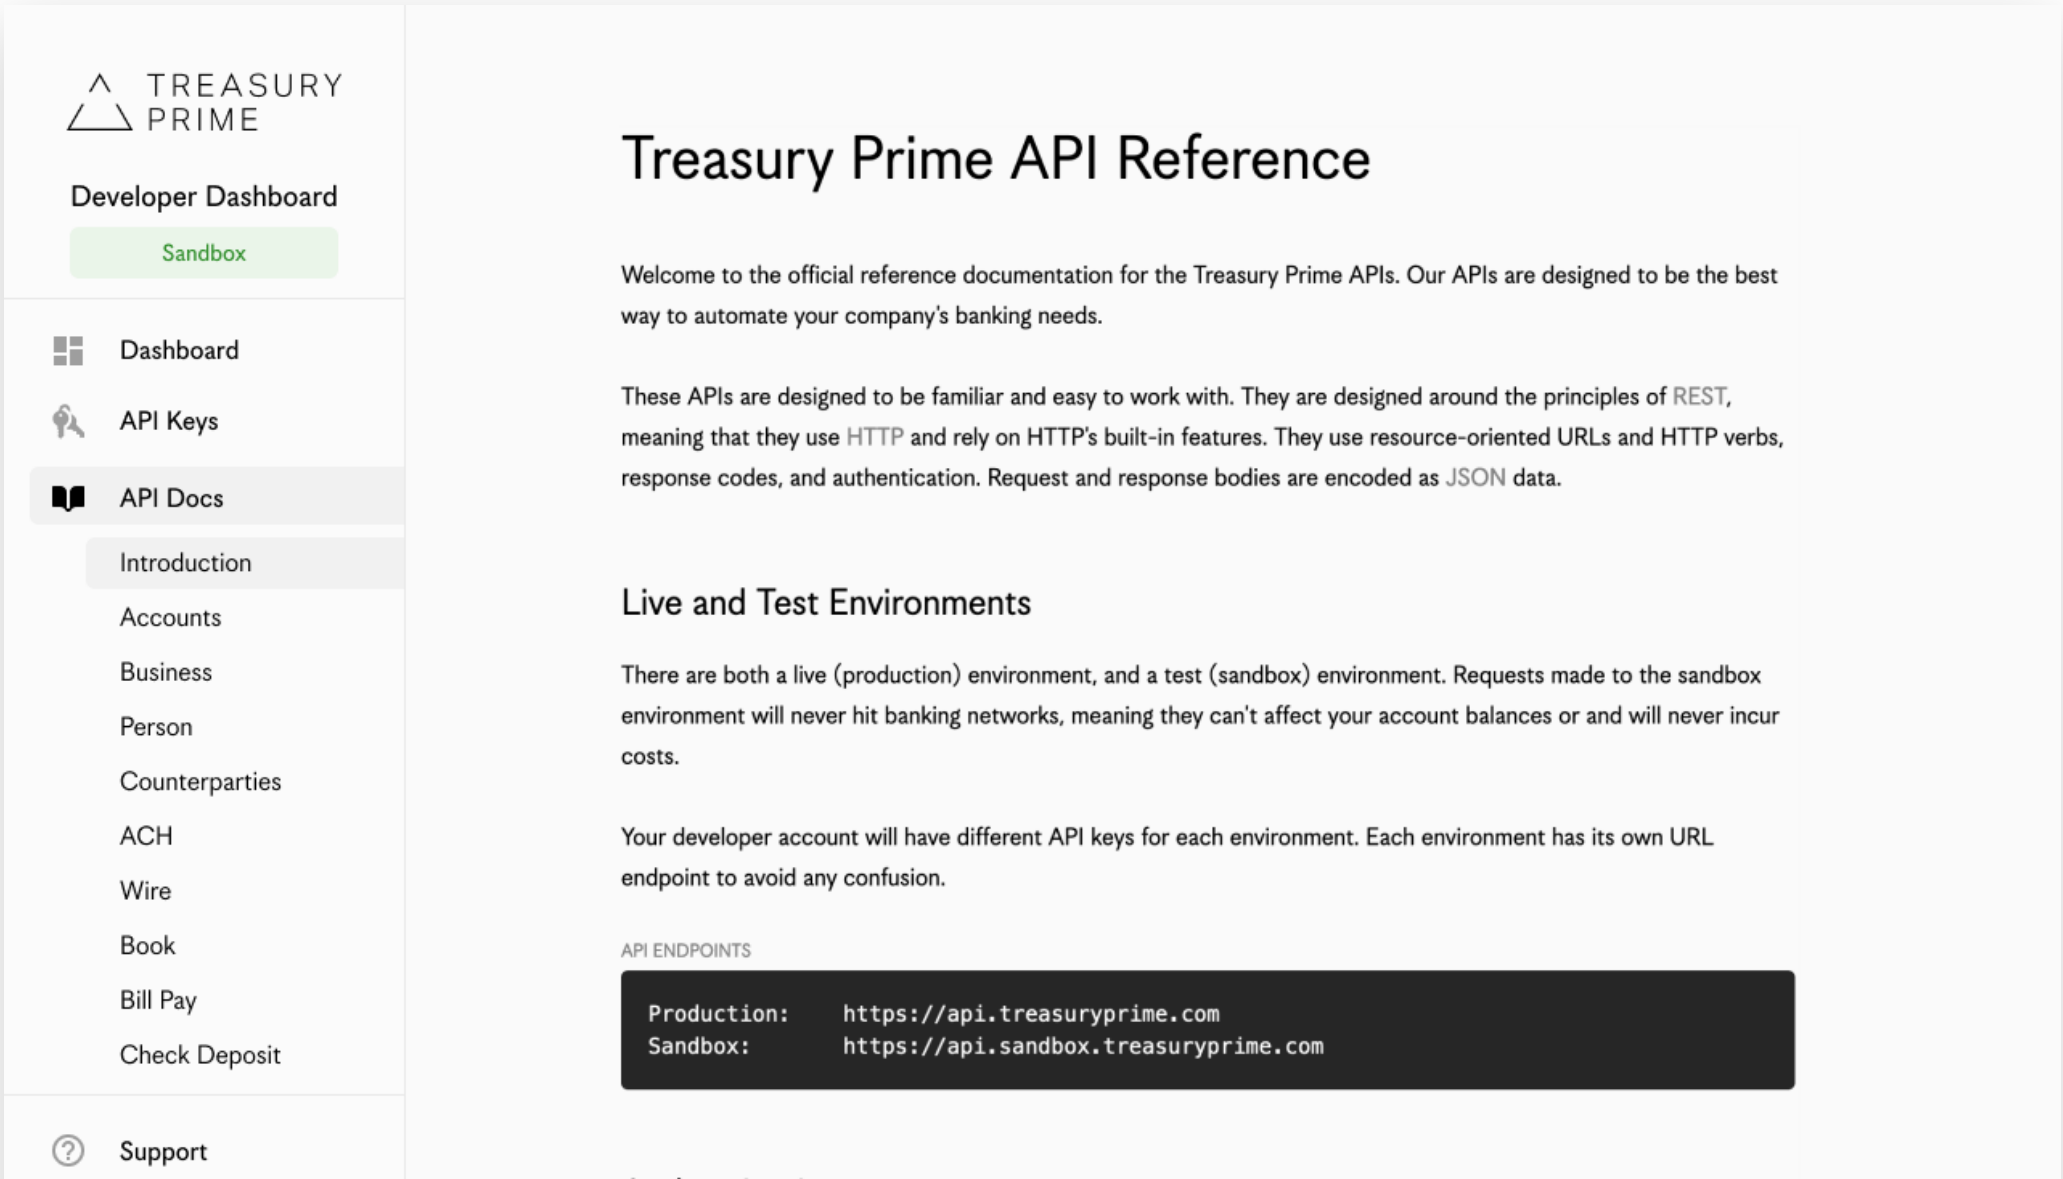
TREASURY PRIME

Developer Dashboard

Sandbox

Dashboard

API Keys

API Docs

Introduction

Accounts

Business

Person

Counterparties

ACH

Wire

Book

Bill Pay

Check Deposit

Support

Treasury Prime API Reference

Welcome to the official reference documentation for the Treasury Prime APIs. Our APIs are designed to be the best way to automate your company's banking needs.

These APIs are designed to be familiar and easy to work with. They are designed around the principles of REST, meaning that they use HTTP and rely on HTTP's built-in features. They use resource-oriented URLs and HTTP verbs, response codes, and authentication. Request and response bodies are encoded as JSON data.

Live and Test Environments

There are both a live (production) environment, and a test (sandbox) environment. Requests made to the sandbox environment will never hit banking networks, meaning they can't affect your account balances or and will never incur costs.

Your developer account will have different API keys for each environment. Each environment has its own URL endpoint to avoid any confusion.

API ENDPOINTS

Production: https://api.treasuryprime.com
Sandbox: https://api.sandbox.treasuryprime.com